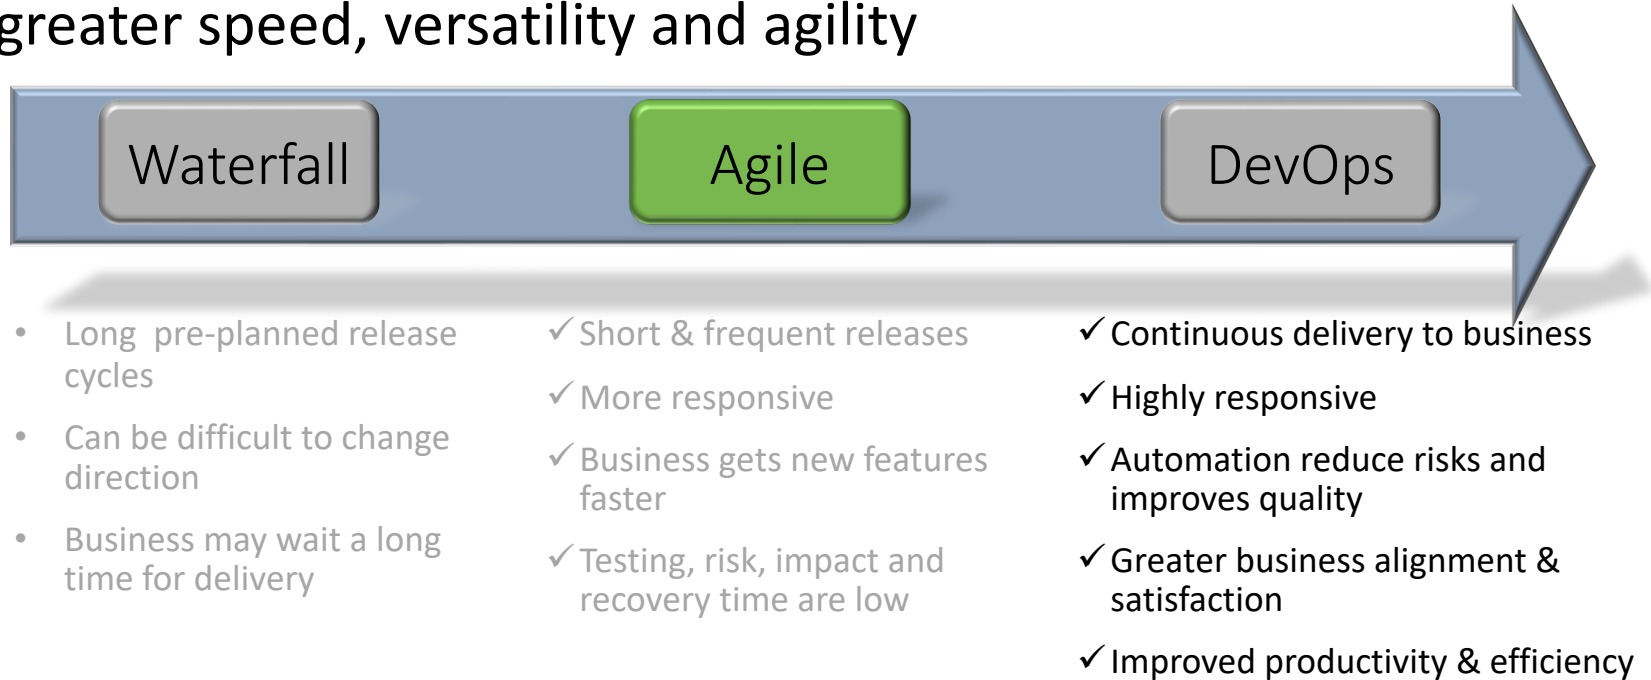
greater speed, versatility and agility

Waterfall

Agile

DevOps

• Long pre-planned release cycles

• Can be difficult to change direction

• Business may wait a long time for delivery

✓Short & frequent releases

✓More responsive

✓Business gets new features faster

✓Testing, risk, impact and recovery time are low

✓Continuous delivery to business

✓Highly responsive

✓Automation reduce risks and improves quality

✓Greater business alignment & satisfaction

✓Improved productivity & efficiency